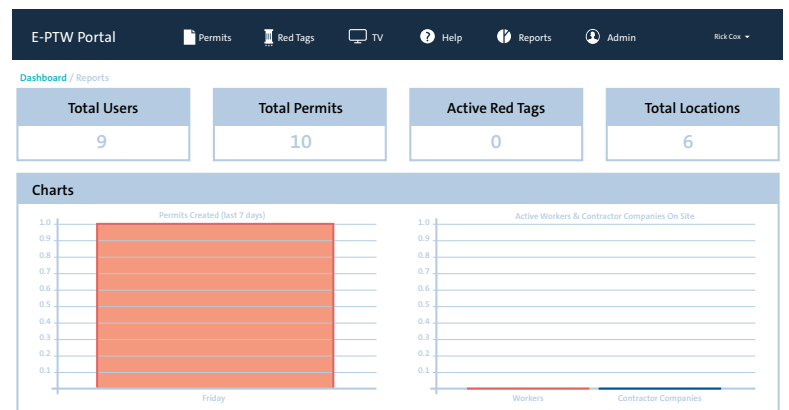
E-PTW Portal

Permits Red Tags TV Help Reports Admin Rick Cox

Dashboard / Reports

Total Users
9

Total Permits
10

Active Red Tags
0

Total Locations
6

Charts

Permits Created (last 7 days)
1.0
0.9
0.8
0.7
0.6
0.5
0.4
0.3
0.2
0.1
Friday

Active Workers & Contractor Companies On Site
1.0
0.9
0.8
0.7
0.6
0.5
0.4
0.3
0.2
0.1
Workers
Contractor Companies